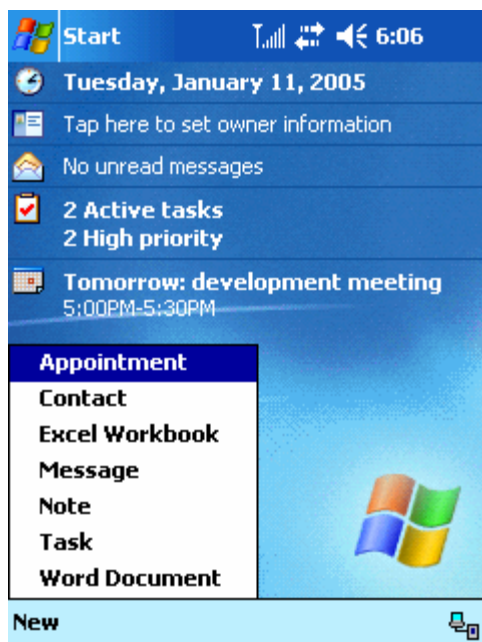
Start 6:06

Tuesday, January 11, 2005

Tap here to set owner information

No unread messages

2 Active tasks
2 High priority

Tomorrow: development meeting
5:00PM-5:30PM

Appointment
Contact
Excel Workbook
Message
Note
Task
Word Document

New